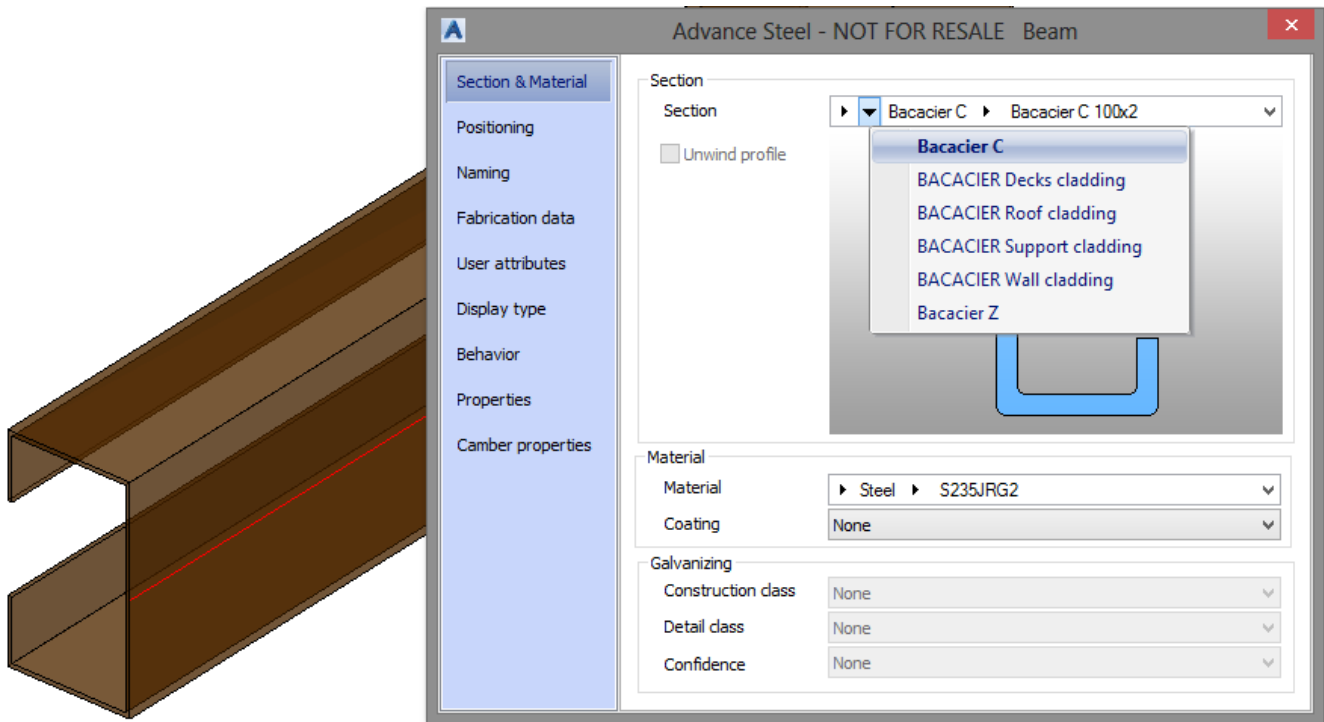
Advance Steel - NOT FOR RESALE Beam

Section & Material
Positioning
Naming
Fabrication data
User attributes
Display type
Behavior
Properties
Camber properties

Section
Section
Bacacier C
Bacacier C 100x2
Unwind profile
Bacacier C
BACACIER Decks cladding
BACACIER Roof cladding
BACACIER Support cladding
BACACIER Wall cladding
Bacacier Z

Material
Material
Steel
S235JRG2
Coating
None

Galvanizing
Construction class
None
Detail class
None
Confidence
None